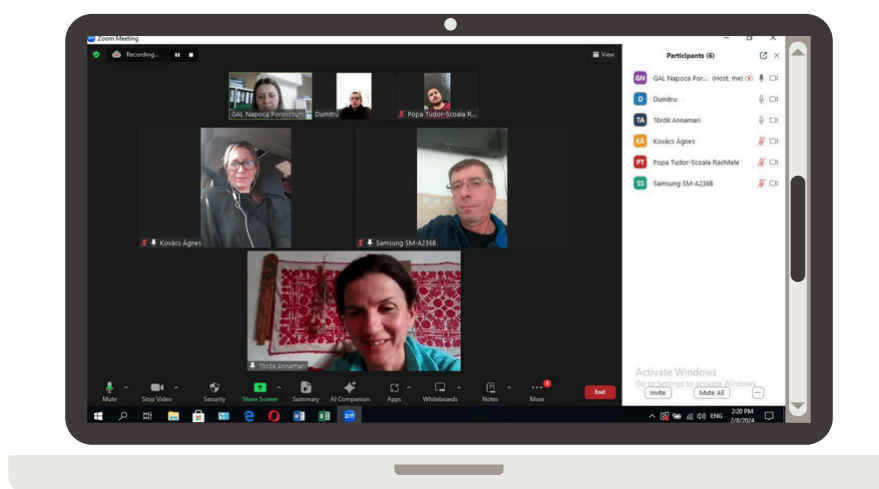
Zoom Meeting

Recording...

View

GAL Napoca Porolissum

Dumitru

Popa Tudor-Scoala R...

Kovács Ágnes

Samsung SM-A236B

Török Annamari

Participants (6)

GN GAL Napoca Por... (Host, me)

D Dumitru

TA Török Annamari

KÁ Kovács Ágnes

PT Popa Tudor-Scoala Rachitele

SS Samsung SM-A236B

Activate Windows
Go to Settings to activate Windows.

Invite

Mute All

Mute

Stop Video

Security

Share Screen

Summary

AI Companion

Apps

Whiteboards

Notes

More

End

ENG

2:20 PM
2/8/2024